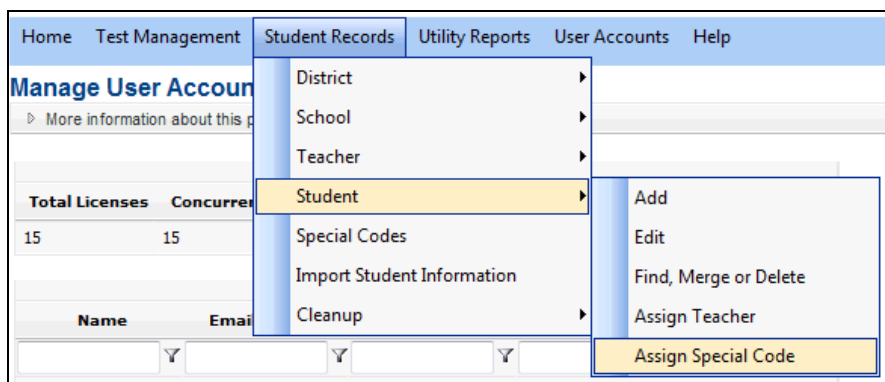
Home Test Management Student Records Utility Reports User Accounts Help

Manage User Accoun

▷ More information about this p

District
School
Teacher
Student
Special Codes
Import Student Information
Cleanup

Add
Edit
Find, Merge or Delete
Assign Teacher
Assign Special Code

| Total Licenses | Concurren |
|---|---|
| 15 | 15 |

| Name | Emai |
|---|---|